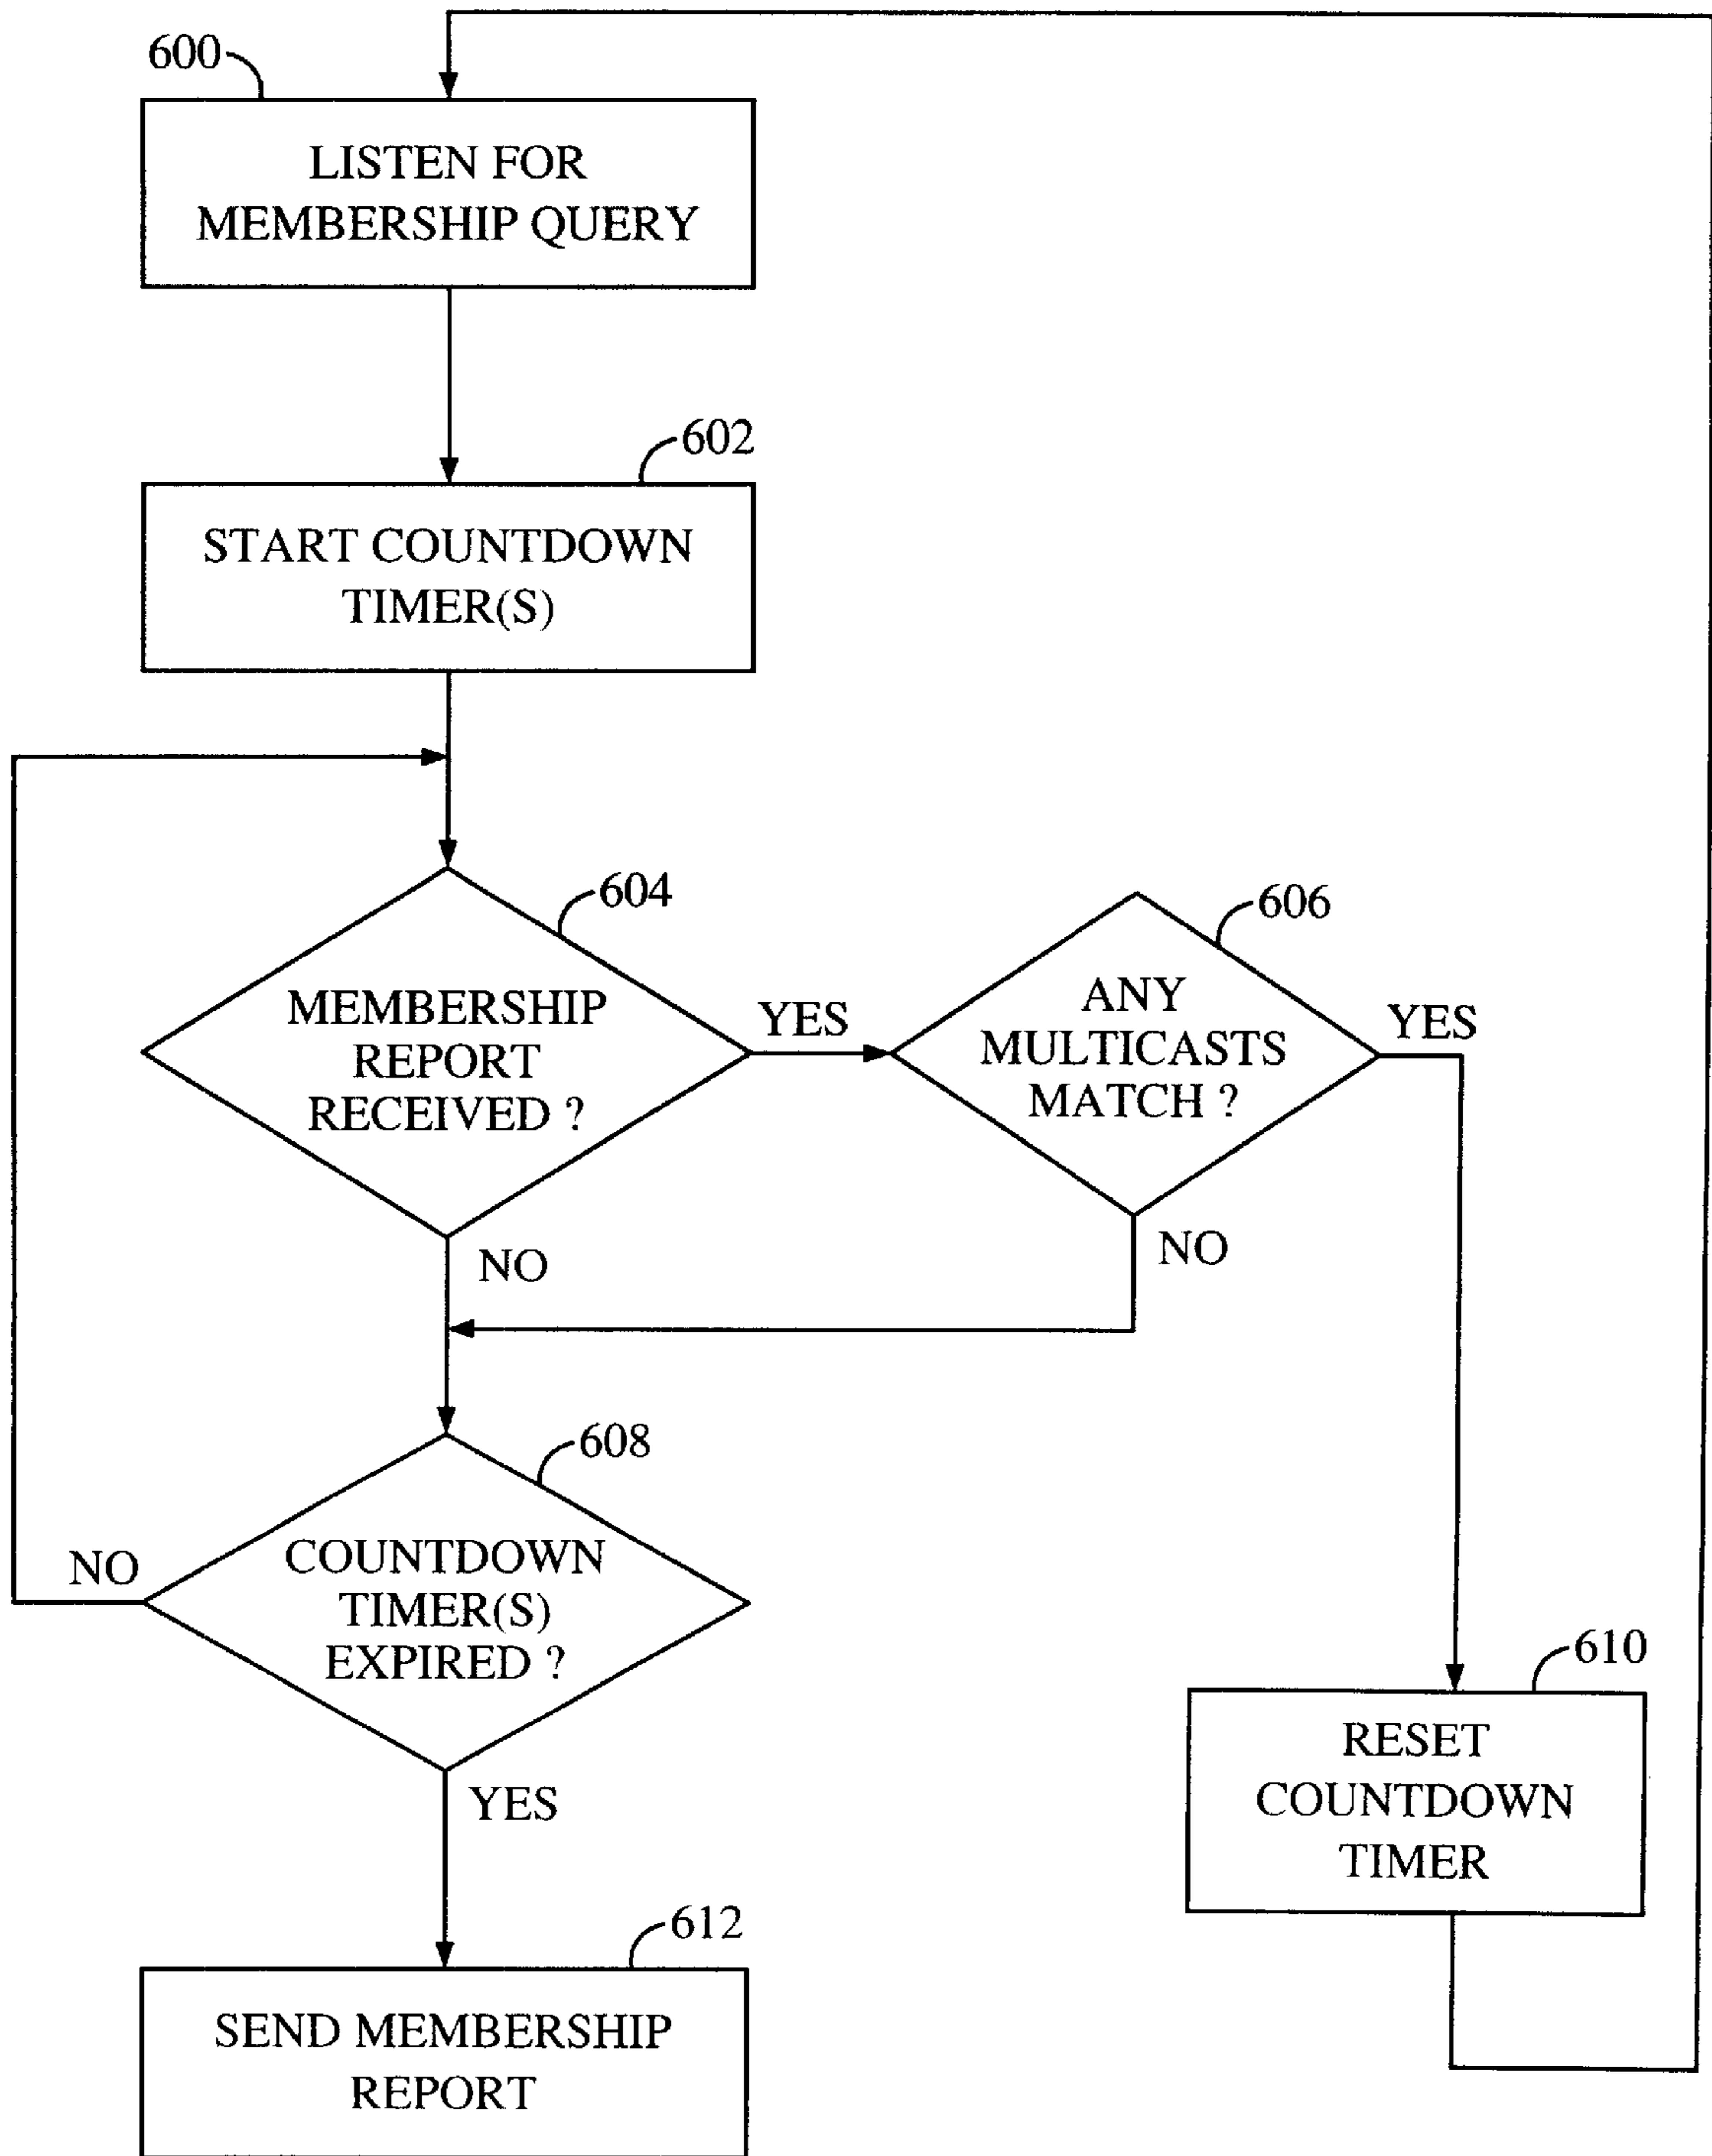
600

LISTEN FOR MEMBERSHIP QUERY

602

START COUNTDOWN TIMER(S)

604

MEMBERSHIP REPORT RECEIVED ?

YES

606

ANY MULTICASTS MATCH ?

YES

NO

NO

608

COUNTDOWN TIMER(S) EXPIRED ?

NO

YES

610

RESET COUNTDOWN TIMER

612

SEND MEMBERSHIP REPORT